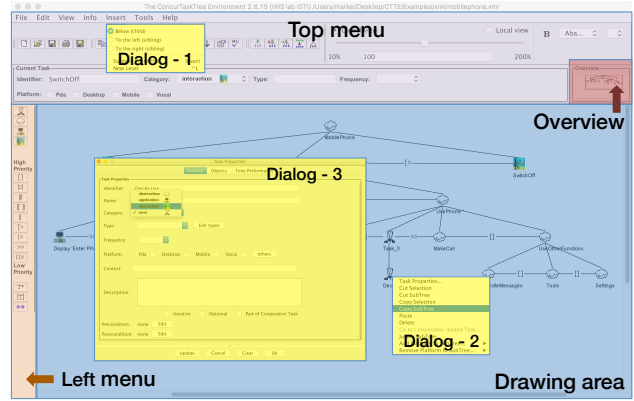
The ConcurTaskTree Environment 2.6.15 (HIIS lab ISTI) /Users/markel/Desktop/CTTE/Examples/xml/mobilephone.xml

File Edit View Info Insert Tools Help

Top menu

Below (child)
To the left (sibling)
To the right (sibling)
New Level

Dialog - 1

Local view

10% 100 200%

B Aba...

Current Task
Identifier: SwitchOff Category: interaction Type: Frequency:
Platform: Pda Desktop Mobile Vocal

Overview

Overview

High Priority

Low Priority

MobilePhone

SwitchOff

Task Properties

General Objects Time Performance

Dialog - 3

Task Properties
Identifier:
Name:
Category:
abstraction
application
interaction
user
Type: Edit types
Frequency:
Platform: Pda Desktop Mobile Vocal others
Context:
Description:
Iterative Optional Part of Cooperative Task
Precondition: none Edit
Postcondition: none Edit
Update Cancel Clear Ok

UsePhone

Display 'Enter Pi

Task_0

MakeCall

UseOtherFunctions

Task Properties...
Cut Selection
Cut SubTree
Copy Selection
Copy SubTree
Paste
Delete
Remove Platform Inside Tree...

Dialog - 2

Messages

Tools

Settings

Left menu

Drawing area